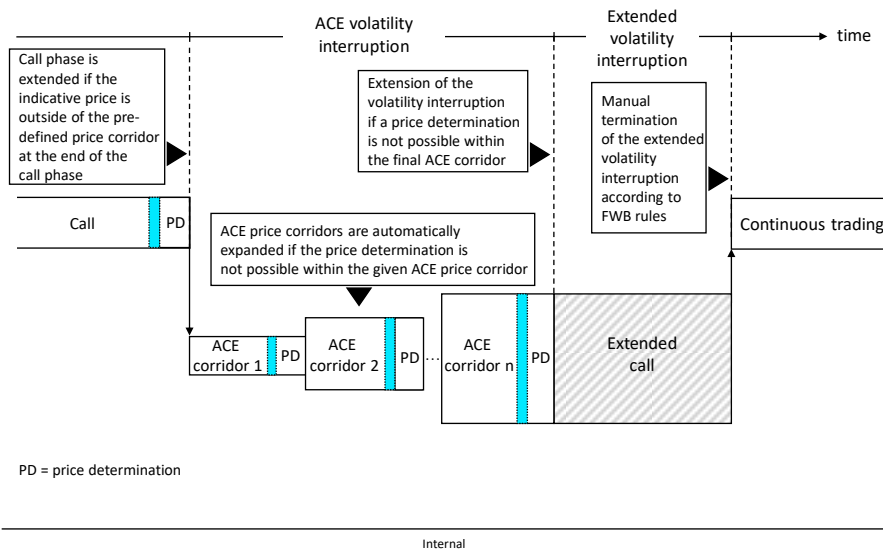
ACE volatility interruption

Extended volatility interruption

time

Call phase is extended if the indicative price is outside of the predefined price corridor at the end of the call phase

Extension of the volatility interruption if a price determination is not possible within the final ACE corridor

Manual termination of the extended volatility interruption according to FWB rules

Call

PD

ACE price corridors are automatically expanded if the price determination is not possible within the given ACE price corridor

Continuous trading

ACE corridor 1

PD

ACE corridor 2

PD

...

ACE corridor n

PD

Extended call

PD = price determination

Internal